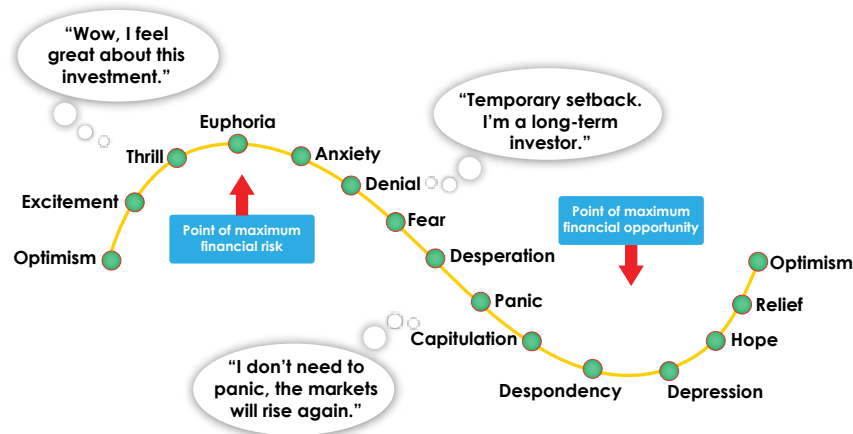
"Wow, I feel great about this investment."

"Temporary setback. I'm a long-term investor."

Euphoria

Thrill

Anxiety

Denial

Excitement

Point of maximum financial risk

Fear

Point of maximum financial opportunity

Optimism

Desperation

Optimism

Panic

Relief

Capitulation

Hope

"I don't need to panic, the markets will rise again."

Despondency

Depression